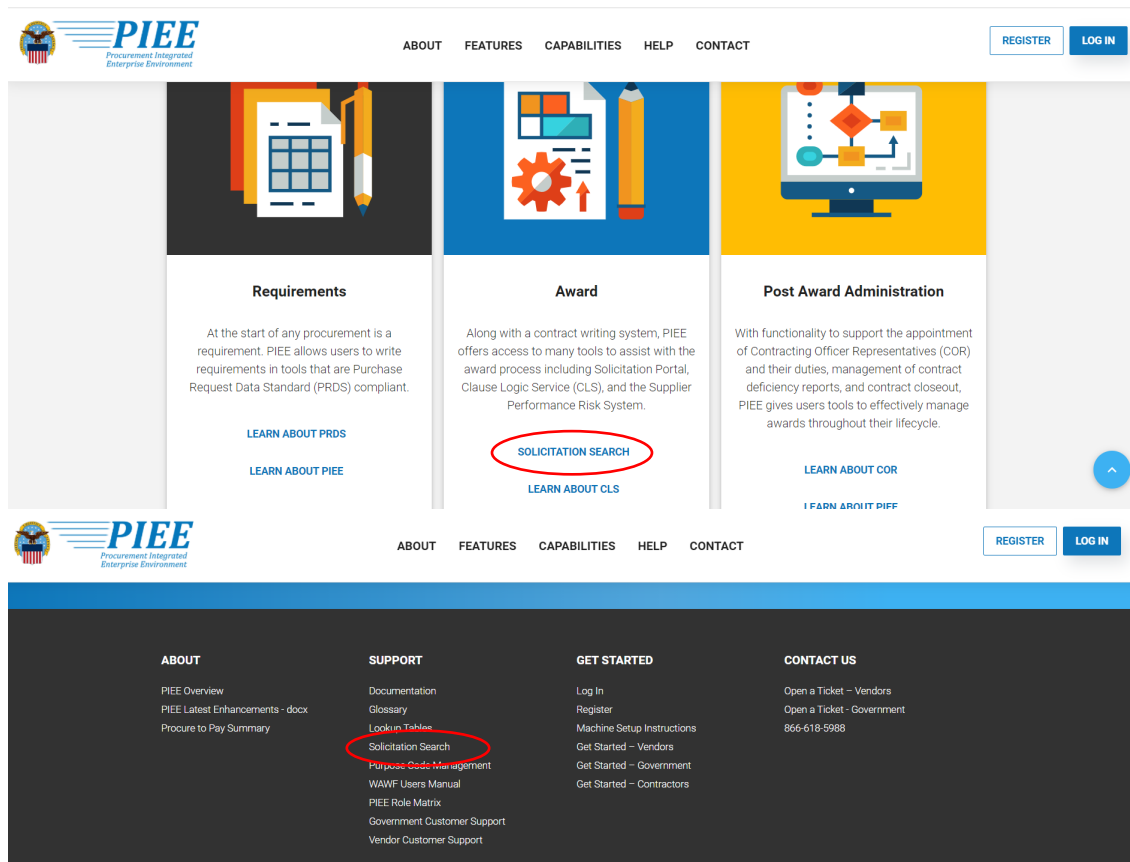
PIEE
Procurement Integrated Enterprise Environment

ABOUT FEATURES CAPABILITIES HELP CONTACT

REGISTER LOG IN

Requirements

At the start of any procurement is a requirement. PIEE allows users to write requirements in tools that are Purchase Request Data Standard (PRDS) compliant.

LEARN ABOUT PRDS

LEARN ABOUT PIEE

Award

Along with a contract writing system, PIEE offers access to many tools to assist with the award process including Solicitation Portal, Clause Logic Service (CLS), and the Supplier Performance Risk System.

SOLICITATION SEARCH

LEARN ABOUT CLS

Post Award Administration

With functionality to support the appointment of Contracting Officer Representatives (COR) and their duties, management of contract deficiency reports, and contract closeout, PIEE gives users tools to effectively manage awards throughout their lifecycle.

LEARN ABOUT COR

LEARN ABOUT PIEE

PIEE
Procurement Integrated Enterprise Environment

ABOUT FEATURES CAPABILITIES HELP CONTACT

REGISTER LOG IN

ABOUT

PIEE Overview
PIEE Latest Enhancements - docx
Procure to Pay Summary

SUPPORT

Documentation
Glossary
Lookup Tables
Solicitation Search
Purpose Code Management
WAWF Users Manual
PIEE Role Matrix
Government Customer Support
Vendor Customer Support

GET STARTED

Log In
Register
Machine Setup Instructions
Get Started – Vendors
Get Started – Government
Get Started – Contractors

CONTACT US

Open a Ticket – Vendors
Open a Ticket - Government
866-618-5988